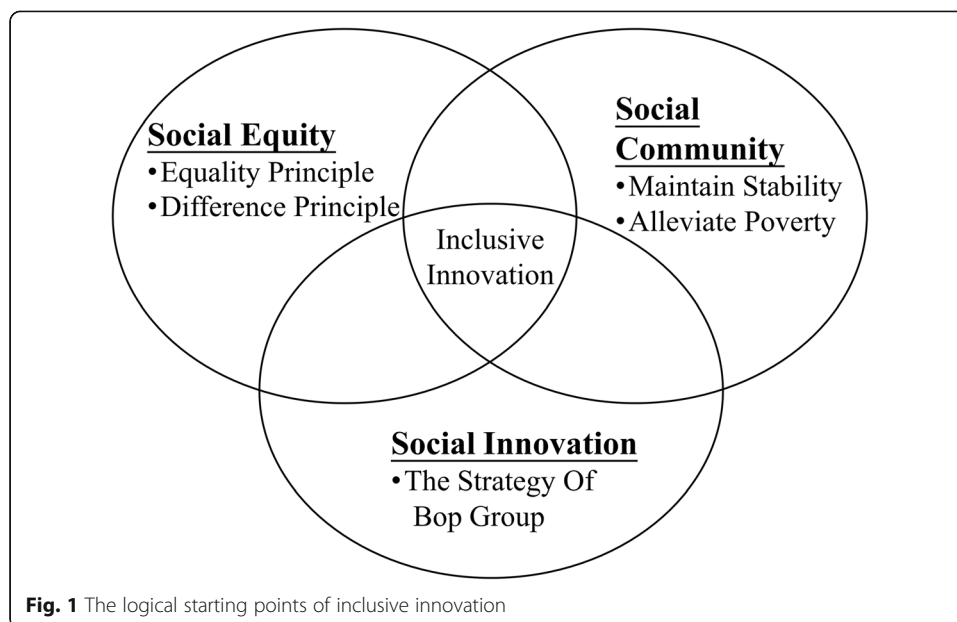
Social Equity
•Equality Principle
•Difference Principle

Social Community
•Maintain Stability
•Alleviate Poverty

Inclusive Innovation

Social Innovation
•The Strategy Of Bop Group

Fig. 1 The logical starting points of inclusive innovation